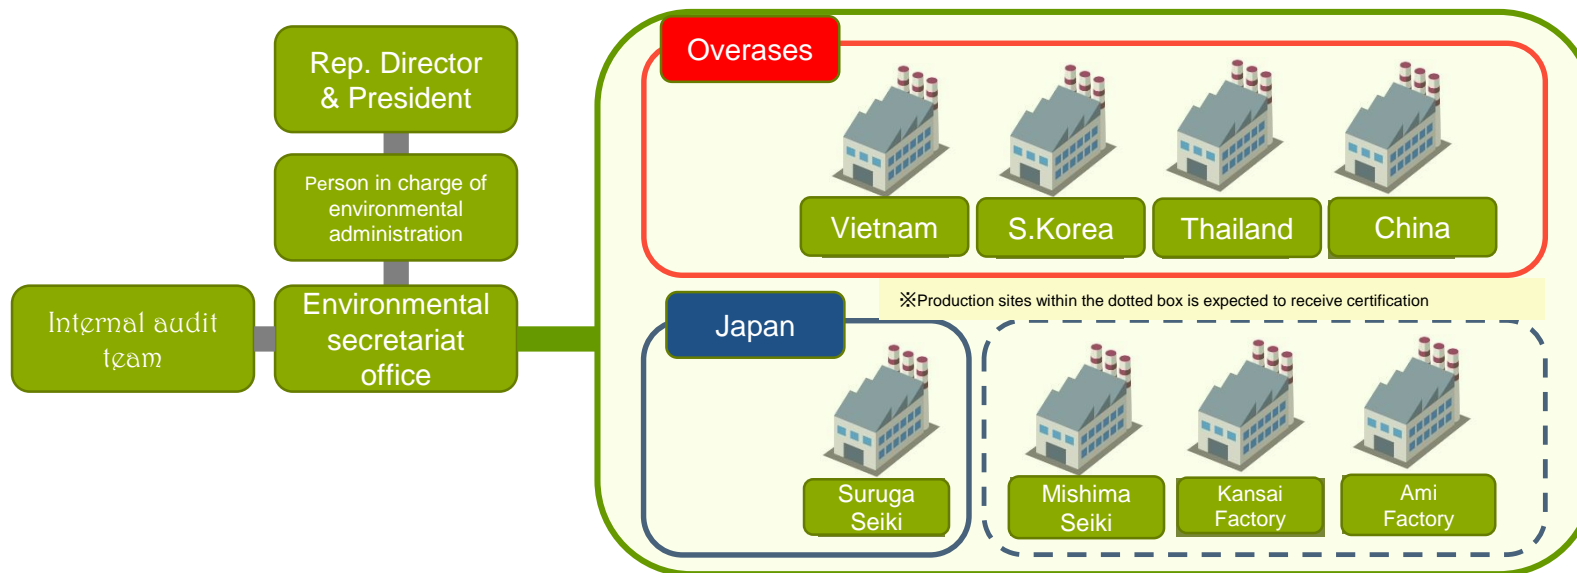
Rep. Director & President

Person in charge of environmental administration

Internal audit team

Environmental secretariat office

Overases

Vietnam

S.Korea

Thailand

China

※Production sites within the dotted box is expected to receive certification

Japan

Suruga Seiki

Mishima Seiki

Kansai Factory

Ami Factory